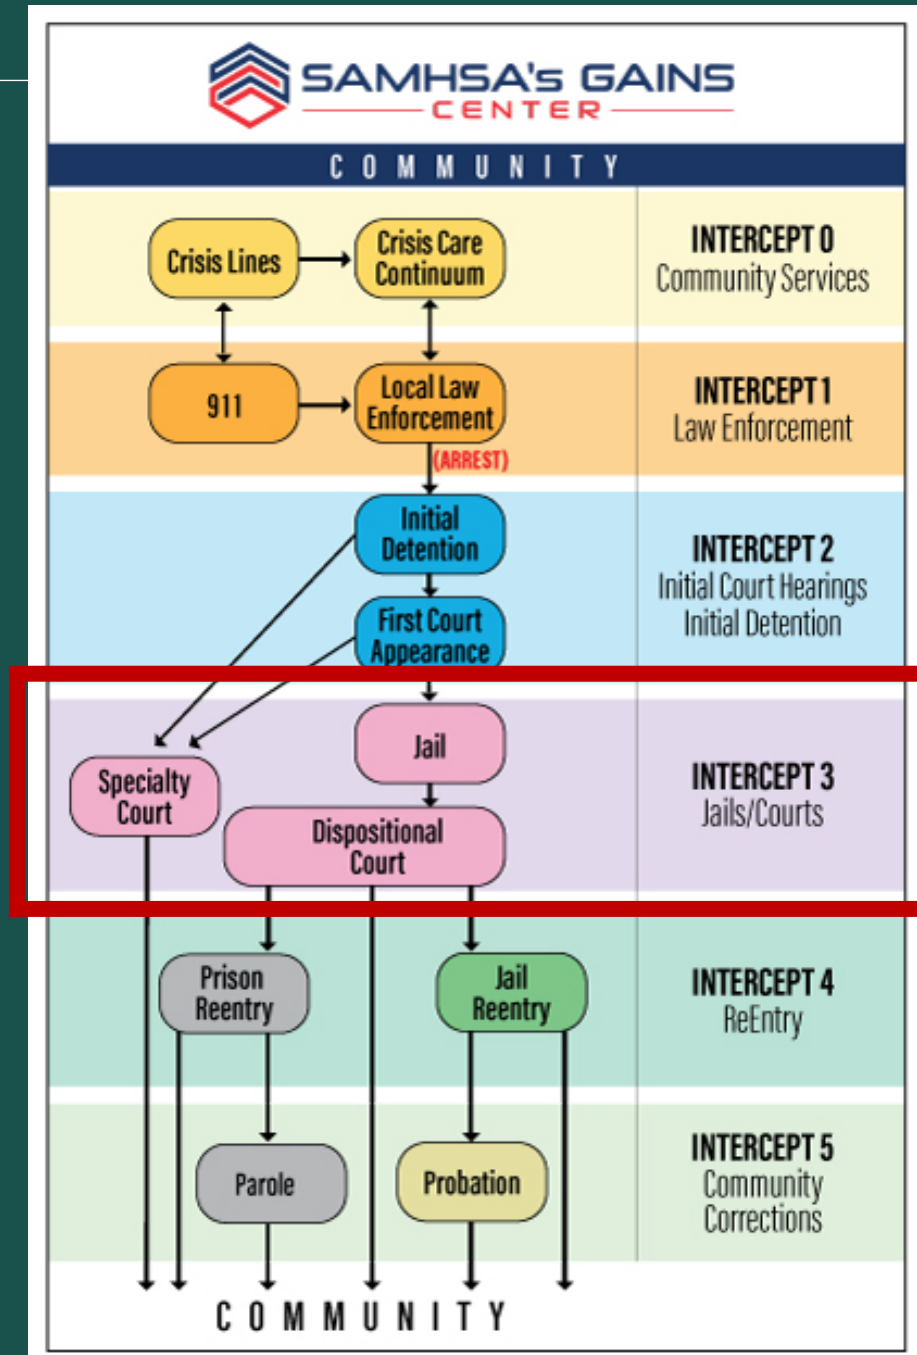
SAMHSA's GAINS CENTER

COMMUNITY

Crisis Lines

Crisis Care Continuum

INTERCEPT 0
Community Services

911

Local Law Enforcement

(ARREST)

INTERCEPT 1
Law Enforcement

Initial Detention

First Court Appearance

INTERCEPT 2
Initial Court Hearings
Initial Detention

Jail

Specialty Court

Dispositional Court

INTERCEPT 3
Jails/Courts

Prison Reentry

Jail Reentry

INTERCEPT 4
ReEntry

Parole

Probation

INTERCEPT 5
Community Corrections

COMMUNITY